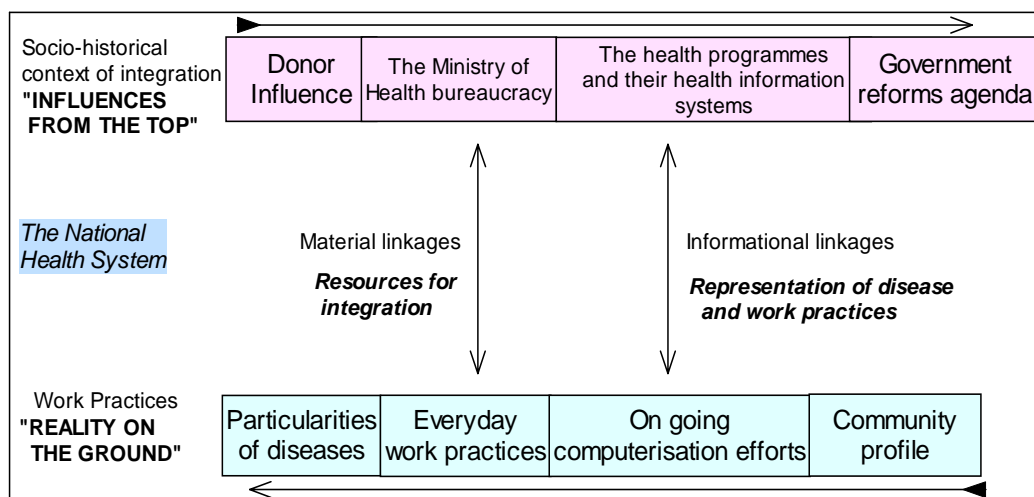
Socio-historical context of integration
"INFLUENCES FROM THE TOP"

Donor Influence

The Ministry of Health bureaucracy

The health programmes and their health information systems

Government reforms agenda

The National Health System

Material linkages

Resources for integration

Informational linkages

Representation of disease and work practices

Work Practices
"REALITY ON THE GROUND"

Particularities of diseases

Everyday work practices

On going computerisation efforts

Community profile